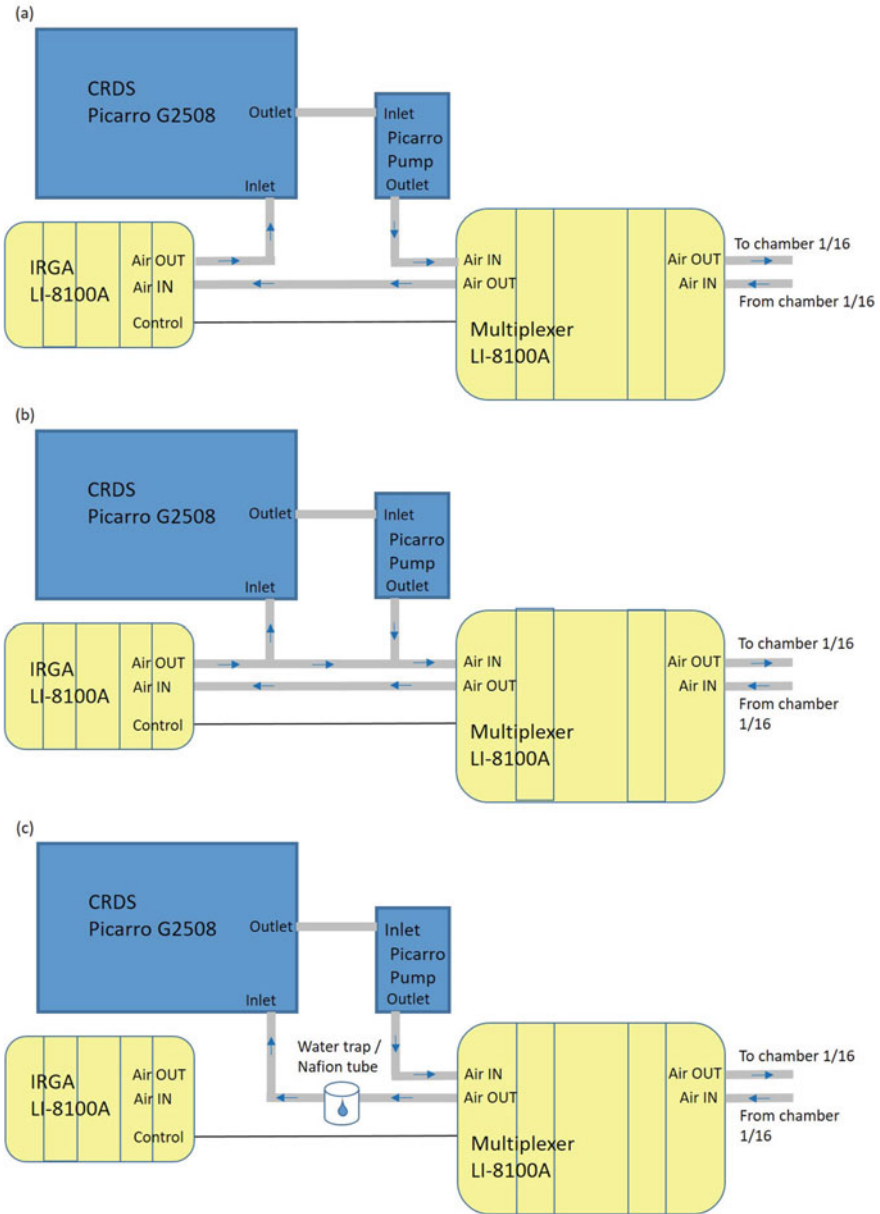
(a)

CRDS
Picarro G2508

Outlet

Inlet

Inlet
Picarro
Pump
Outlet

IRGA
LI-8100A

Air OUT
Air IN
Control

Air IN
Air OUT

Air OUT
Air IN

To chamber 1/16
From chamber 1/16

Multiplexer
LI-8100A

(b)

CRDS
Picarro G2508

Outlet

Inlet

Inlet
Picarro
Pump
Outlet

IRGA
LI-8100A

Air OUT
Air IN
Control

Air IN
Air OUT

Air OUT
Air IN

To chamber 1/16
From chamber 1/16

Multiplexer
LI-8100A

(c)

CRDS
Picarro G2508

Outlet

Inlet

Inlet
Picarro
Pump
Outlet

Water trap /
Nafion tube

IRGA
LI-8100A

Air OUT
Air IN
Control

Air IN
Air OUT

Air OUT
Air IN

To chamber 1/16
From chamber 1/16

Multiplexer
LI-8100A